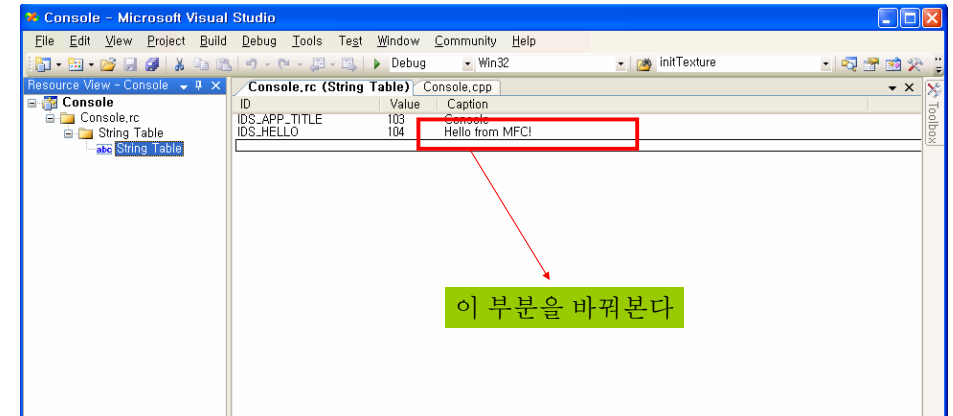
Console - Microsoft Visual Studio

File Edit View Project Build Debug Tools Test Window Community Help

Debug Win32 initTexture

Resource View - Console

Console
Console.rc
String Table
String Table

Console.rc (String Table) Console.cpp

| ID | Value | Caption |
|---|---|---|
| IDS_APP_TITLE | 103 | Console |
| IDS_HELLO | 104 | Hello from MFC! |

Toolbox

이 부분을 바꿔본다